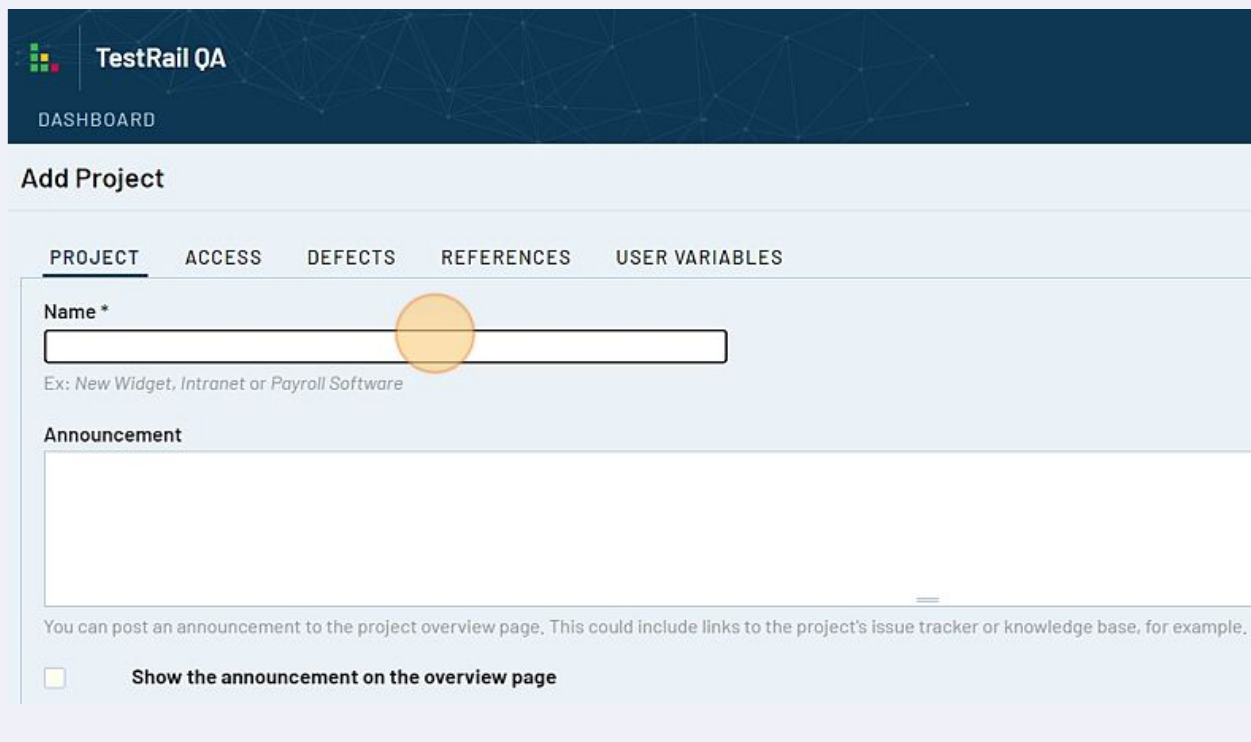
TestRail QA

DASHBOARD

Add Project

PROJECT ACCESS DEFECTS REFERENCES USER VARIABLES

Name *

Ex: New Widget, Intranet or Payroll Software

Announcement

You can post an announcement to the project overview page. This could include links to the project's issue tracker or knowledge base, for example.

Show the announcement on the overview page